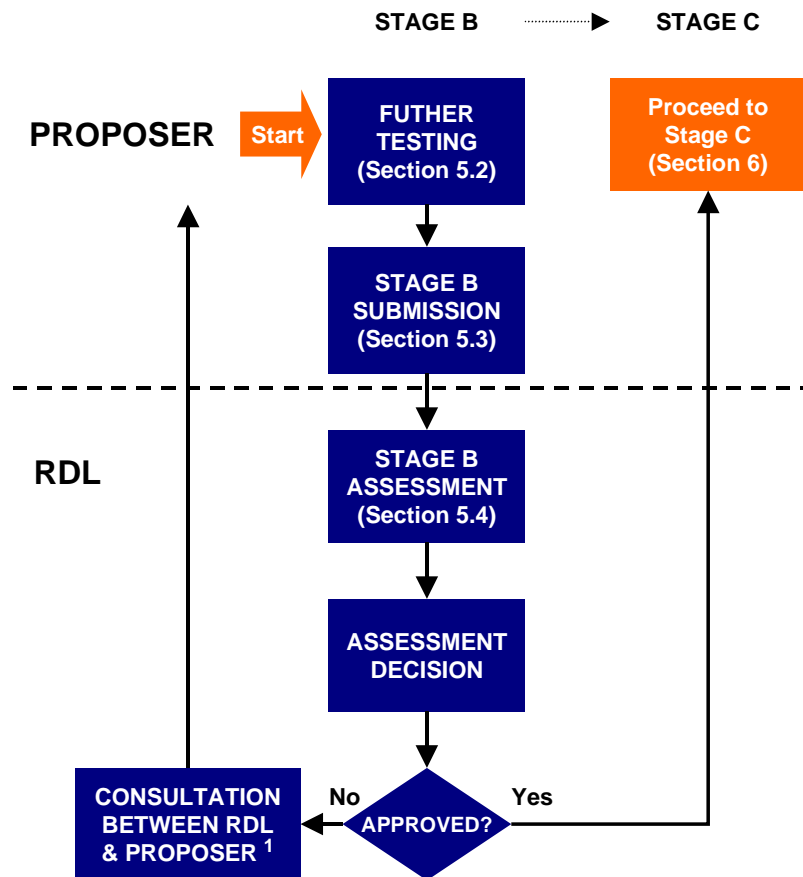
STAGE B STAGE C

PROPOSER

Start

FUTHER TESTING (Section 5.2)

Proceed to Stage C (Section 6)

STAGE B SUBMISSION (Section 5.3)

RDL

STAGE B ASSESSMENT (Section 5.4)

ASSESSMENT DECISION

CONSULTATION BETWEEN RDL & PROPOSER $^1$

No

APPROVED?

Yes